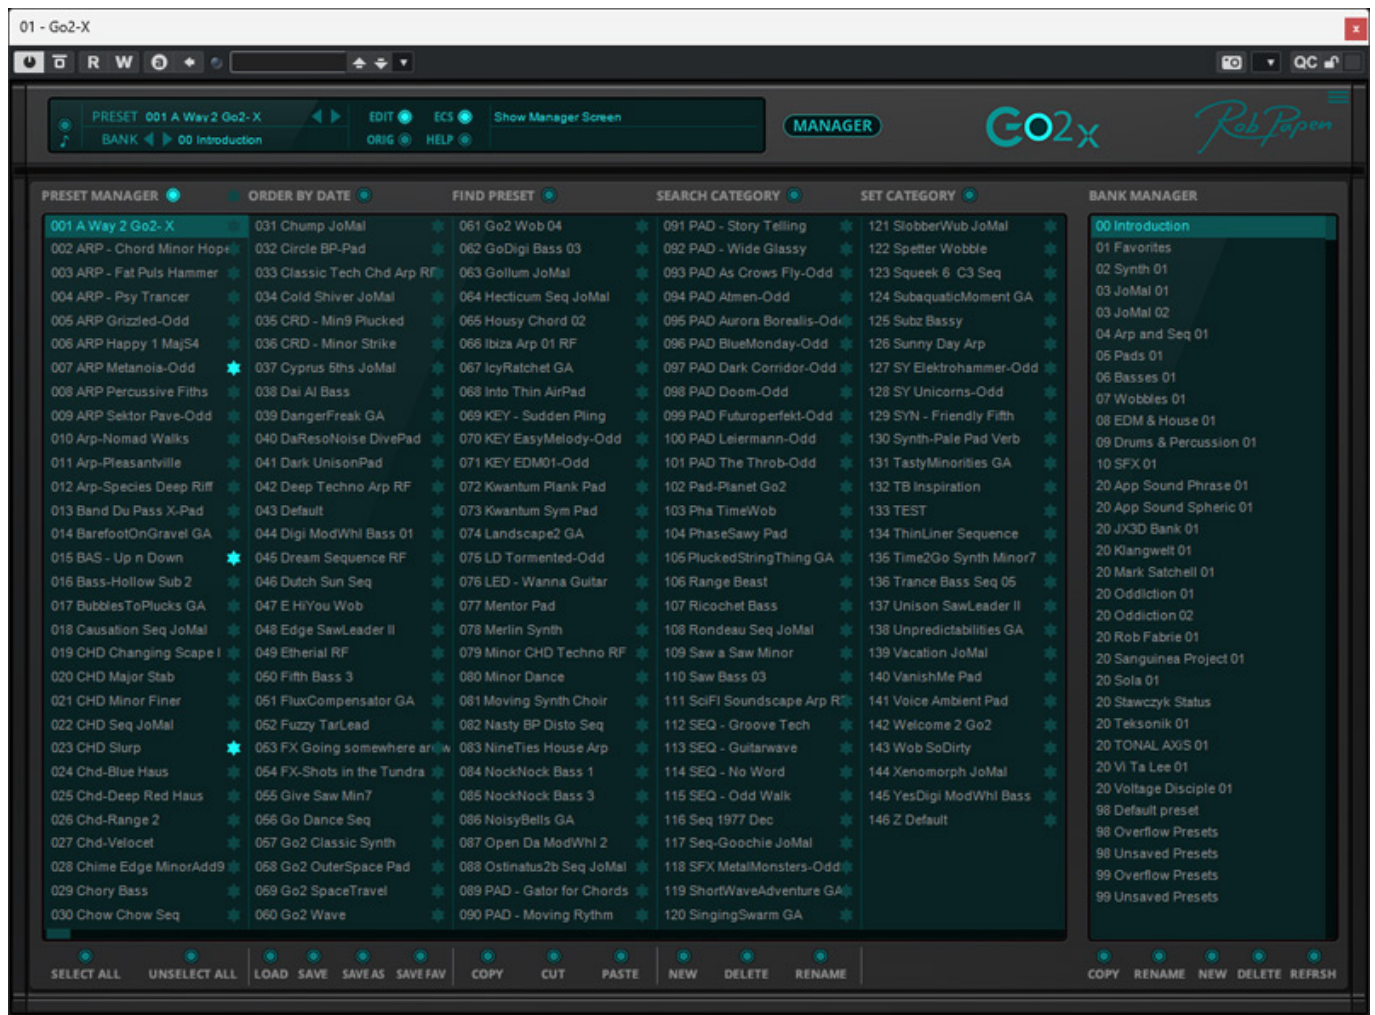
01 - Go2-X

R W

QC

PRESET 001 A Way 2 Go2-X
BANK 00 Introduction
EDIT
ORIG
ECS
HELP
Show Manager Screen

MANAGER

Go2x

Rob Papen

PRESET MANAGER
ORDER BY DATE
FIND PRESET
SEARCH CATEGORY
SET CATEGORY
BANK MANAGER

001 A Way 2 Go2- X
002 ARP - Chord Minor Hope
003 ARP - Fat Puls Hammer
004 ARP - Psy Trancer
005 ARP Grizzled-Odd
006 ARP Happy 1 MajS4
007 ARP Metanoia-Odd
008 ARP Percussive Fiths
009 ARP Sektor Pave-Odd
010 Arp-Nomad Walks
011 Arp-Pleasantville
012 Arp-Species Deep Riff
013 Band Du Pass X-Pad
014 BarefootOnGravel GA
015 BAS - Up n Down
016 Bass-Hollow Sub 2
017 BubblesToPlucks GA
018 Causation Seq JoMal
019 CHD Changing Scape I
020 CHD Major Stab
021 CHD Minor Finer
022 CHD Seq JoMal
023 CHD Slurp
024 Chd-Blue Haus
025 Chd-Deep Red Haus
026 Chd-Range 2
027 Chd-Velocet
028 Chime Edge MinorAdd9
029 Chory Bass
030 Chow Chow Seq

031 Chump JoMal
032 Circle BP-Pad
033 Classic Tech Chd Arp RF
034 Cold Shiver JoMal
035 CRD - Min9 Plucked
036 CRD - Minor Strike
037 Cyprus 5ths JoMal
038 Dai Al Bass
039 DangerFreak GA
040 DaResoNoise DivePad
041 Dark UnisonPad
042 Deep Techno Arp RF
043 Default
044 Digi ModWhl Bass 01
045 Dream Sequence RF
046 Dutch Sun Seq
047 E HiYou Wob
048 Edge SawLeader II
049 Etherial RF
050 Fifth Bass 3
051 FluxCompensator GA
052 Fuzzy TarLead
053 FX Going somewhere ar
054 FX-Shots in the Tundra
055 Give Saw Min7
056 Go Dance Seq
057 Go2 Classic Synth
058 Go2 OuterSpace Pad
059 Go2 SpaceTravel
060 Go2 Wave

061 Go2 Wob 04
062 GoDigi Bass 03
063 Gollum JoMal
064 Hecticum Seq JoMal
065 Housy Chord 02
066 Ibiza Arp 01 RF
067 IcyRatchet GA
068 Into Thin AirPad
069 KEY - Sudden Pling
070 KEY EasyMelody-Odd
071 KEY EDM01-Odd
072 Kwantum Plank Pad
073 Kwantum Sym Pad
074 Landscape2 GA
075 LD Tormented-Odd
076 LED - Wanna Guitar
077 Mentor Pad
078 Merlin Synth
079 Minor CHD Techno RF
080 Minor Dance
081 Moving Synth Choir
082 Nasty BP Disto Seq
083 NineTies House Arp
084 NockNock Bass 1
085 NockNock Bass 3
086 NoisyBells GA
087 Open Da ModWhl 2
088 Ostinatus2b Seq JoMal
089 PAD - Gator for Chords
090 PAD - Moving Rythm

091 PAD - Story Telling
092 PAD - Wide Glassy
093 PAD As Crows Fly-Odd
094 PAD Atmen-Odd
095 PAD Aurora Borealis-Od
096 PAD BlueMonday-Odd
097 PAD Dark Corridor-Odd
098 PAD Doom-Odd
099 PAD Futuroperfekt-Odd
100 PAD Leiermann-Odd
101 PAD The Throb-Odd
102 Pad-Planet Go2
103 Pha TimeWob
104 PhaseSawy Pad
105 PluckedStringThing GA
106 Range Beast
107 Ricochet Bass
108 Rondeau Seq JoMal
109 Saw a Saw Minor
110 Saw Bass 03
111 SciFI Soundscape Arp R
112 SEQ - Groove Tech
113 SEQ - Guitarwave
114 SEQ - No Word
115 SEQ - Odd Walk
116 Seq 1977 Dec
117 Seq-Goochie JoMal
118 SFX MetalMonsters-Odd
119 ShortWaveAdventure GA
120 SingingSwarm GA

121 SlobberWub JoMal
122 Spetter Wobble
123 Squeek 6 C3 Seq
124 SubaquaticMoment GA
125 Subz Bassy
126 Sunny Day Arp
127 SY Elektrohammer-Odd
128 SY Unicorns-Odd
129 SYN - Friendly Fifth
130 Synth-Pale Pad Verb
131 TastyMinorities GA
132 TB Inspiration
133 TEST
134 ThinLiner Sequence
135 Time2Go Synth Minor7
136 Trance Bass Seq 05
137 Unison SawLeader II
138 Unpredictabilities GA
139 Vacation JoMal
140 VanishMe Pad
141 Voice Ambient Pad
142 Welcome 2 Go2
143 Wob SoDirty
144 Xenomorph JoMal
145 YesDigi ModWhl Bass
146 Z Default

00 Introduction
01 Favorites
02 Synth 01
03 JoMal 01
03 JoMal 02
04 Arp and Seq 01
05 Pads 01
06 Basses 01
07 Wobbles 01
08 EDM & House 01
09 Drums & Percussion 01
10 SFX 01
20 App Sound Phrase 01
20 App Sound Spheric 01
20 JX3D Bank 01
20 Klangwelt 01
20 Mark Satchell 01
20 Oddiction 01
20 Oddiction 02
20 Rob Fabrie 01
20 Sanguinea Project 01
20 Sola 01
20 Stawczyk Status
20 Teksonik 01
20 TONAL AXIS 01
20 Vi Ta Lee 01
20 Voltage Disciple 01
98 Default preset
98 Overflow Presets
98 Unsaved Presets
99 Overflow Presets
99 Unsaved Presets

SELECT ALL
UNSELECT ALL
LOAD
SAVE
SAVE AS
SAVE FAV
COPY
CUT
PASTE
NEW
DELETE
RENAME
COPY
RENAME
NEW
DELETE
REFRSH